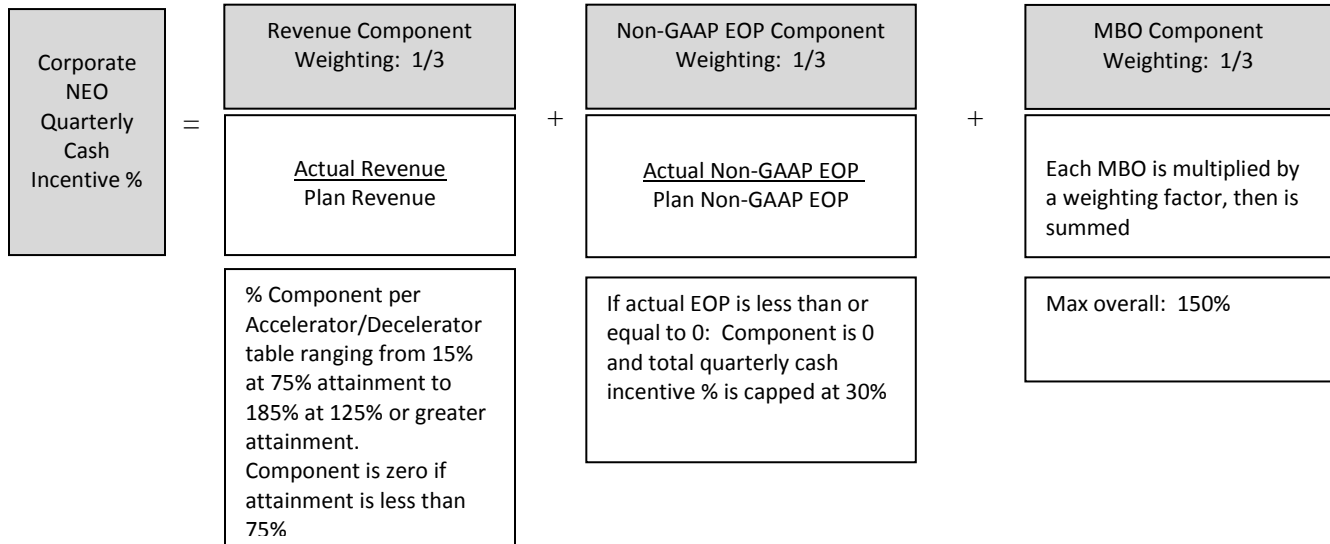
Corporate NEO Quarterly Cash Incentive %

=

Revenue Component
Weighting: 1/3

Actual Revenue
Plan Revenue

% Component per Accelerator/Decelerator table ranging from 15% at 75% attainment to 185% at 125% or greater attainment.
Component is zero if attainment is less than 75%

+

Non-GAAP EOP Component
Weighting: 1/3

Actual Non-GAAP EOP
Plan Non-GAAP EOP

If actual EOP is less than or equal to 0: Component is 0 and total quarterly cash incentive % is capped at 30%

+

MBO Component
Weighting: 1/3

Each MBO is multiplied by a weighting factor, then is summed

Max overall: 150%